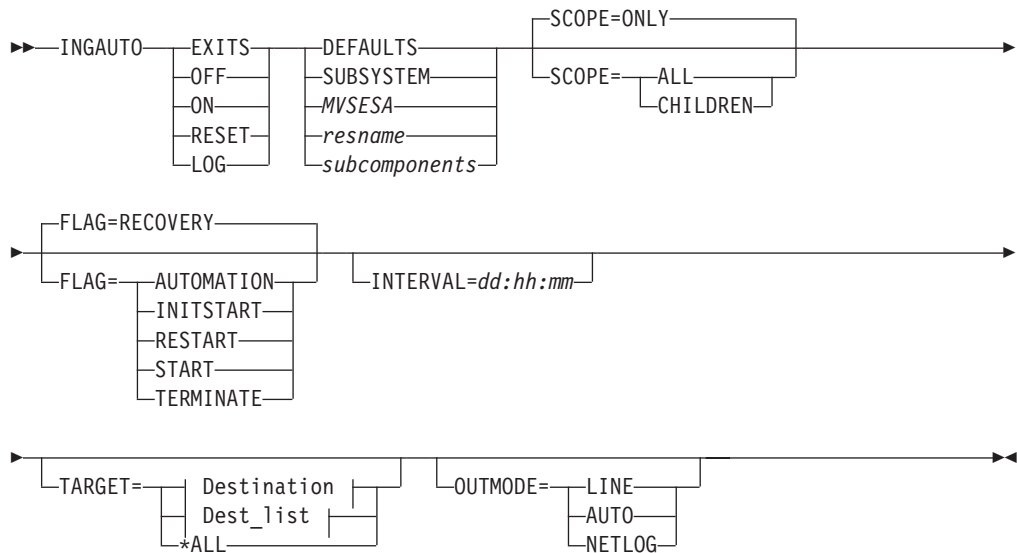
INGAUTO EXITS OFF ON RESET LOG DEFAULTS SUBSYSTEM MVSESA resname subcomponents SCOPE=ONLY SCOPE= ALL CHILDREN

FLAG=RECOVERY FLAG= AUTOMATION INITSTART RESTART START TERMINATE INTERVAL=dd:hh:mm

TARGET= Destination Dest_list *ALL OUTMODE= LINE AUTO NETLOG